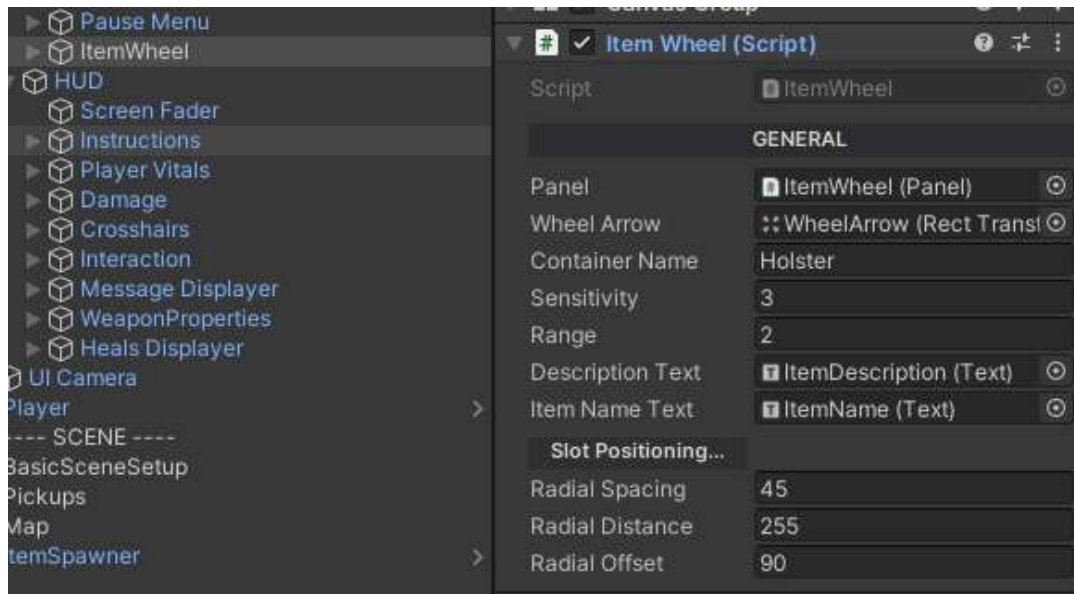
Pause Menu
ItemWheel
HUD
Screen Fader
Instructions
Player Vitals
Damage
Crosshairs
Interaction
Message Displayer
WeaponProperties
Heals Displayer
UI Camera
Player
---- SCENE ----
BasicSceneSetup
Pickups
Map
temSpawner

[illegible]

Item Wheel (Script)

| | |
|---|---|
| Script | ItemWheel |
| GENERAL | |
| Panel | ItemWheel (Panel) |
| Wheel Arrow | WheelArrow (Rect Transf |
| Container Name | Holster |
| Sensitivity | 3 |
| Range | 2 |
| Description Text | ItemDescription (Text) |
| Item Name Text | ItemName (Text) |

Slot Positioning...

| | |
|---|---|
| Radial Spacing | 45 |
| Radial Distance | 255 |
| Radial Offset | 90 |